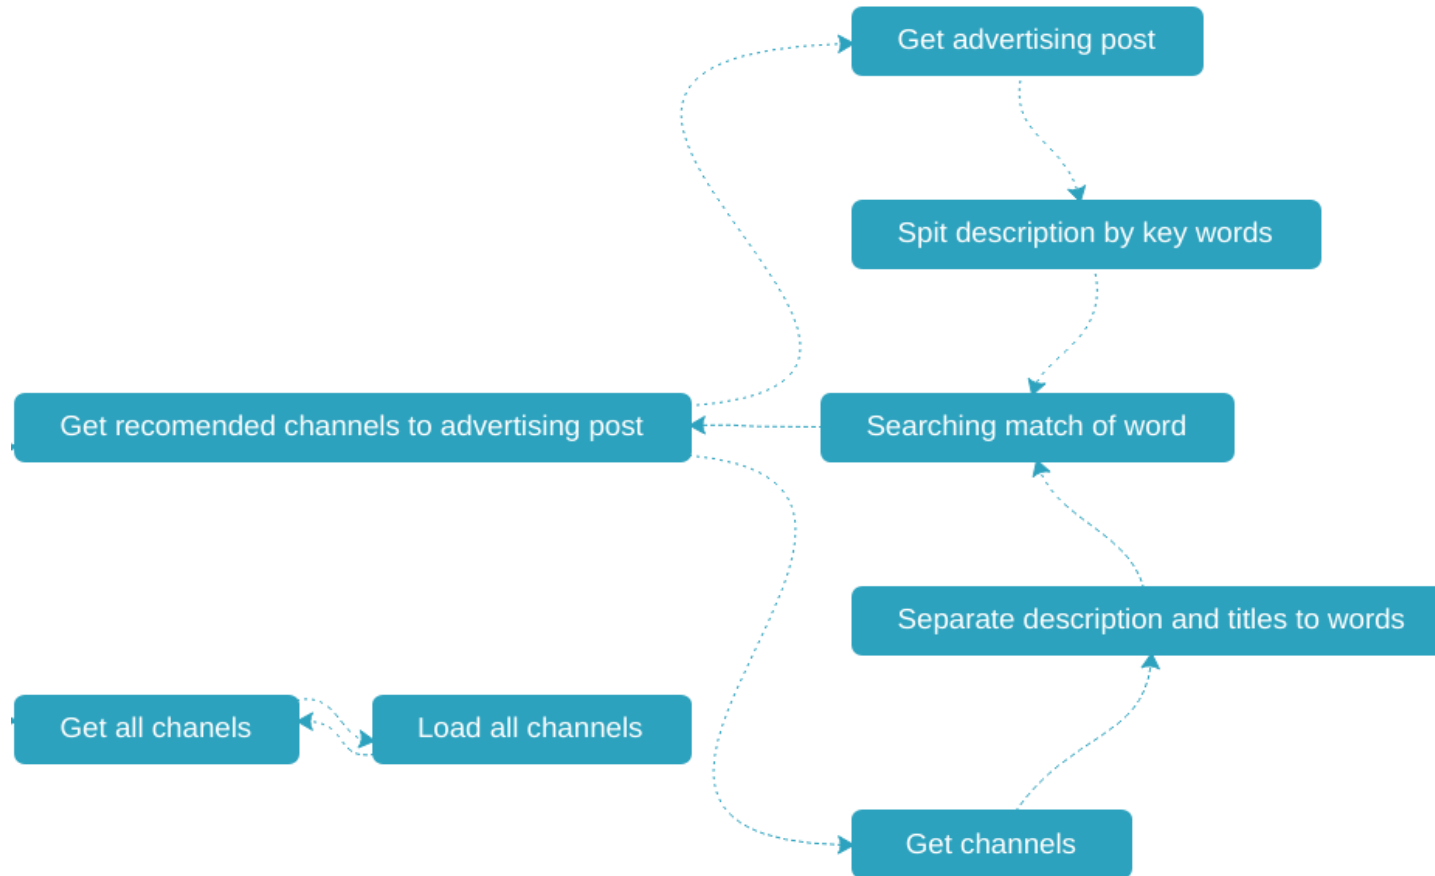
Get advertising post

Spit description by key words

Get recomended channels to advertising post

Searching match of word

Separate description and titles to words

Get all chanels

Load all channels

Get channels